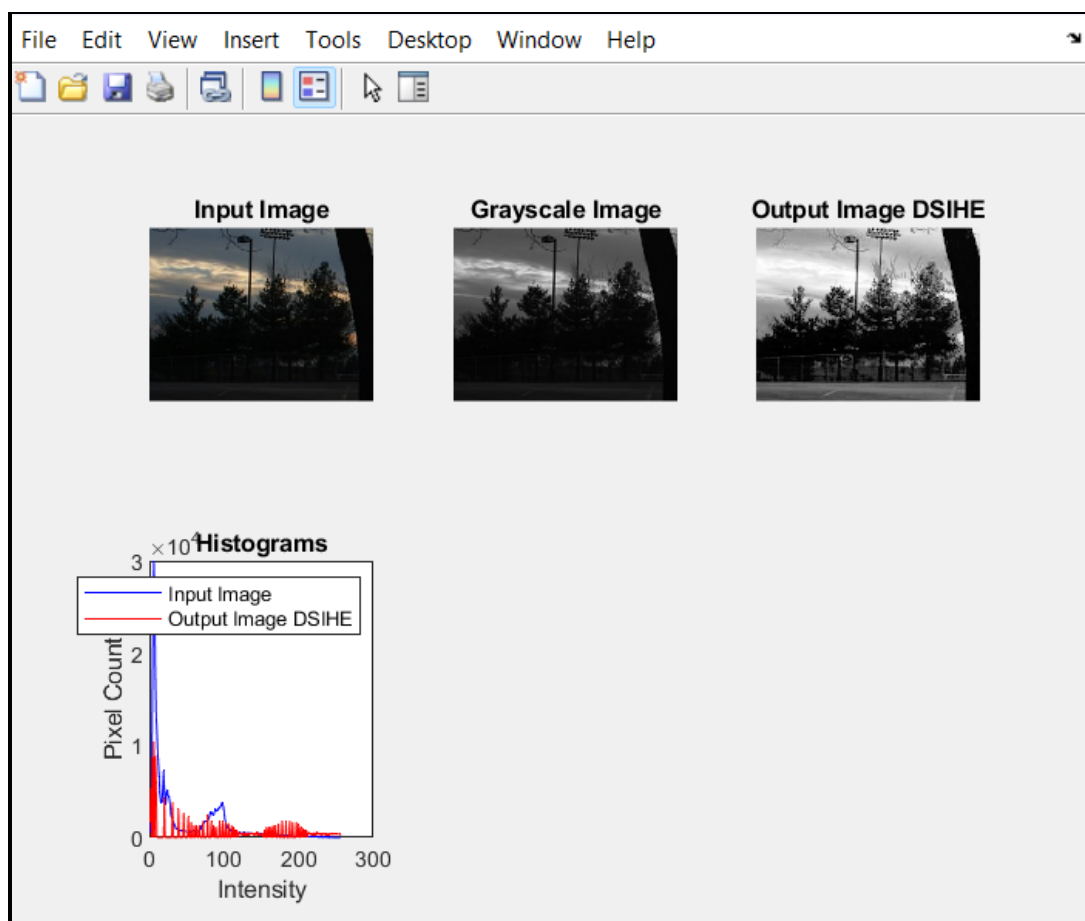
File Edit View Insert Tools Desktop Window Help

Input Image

Grayscale Image

Output Image DSIHE

$\times 10^4$ Histograms

Input Image
Output Image DSIHE

Pixel Count

3
2
1
0

0 100 200 300

Intensity